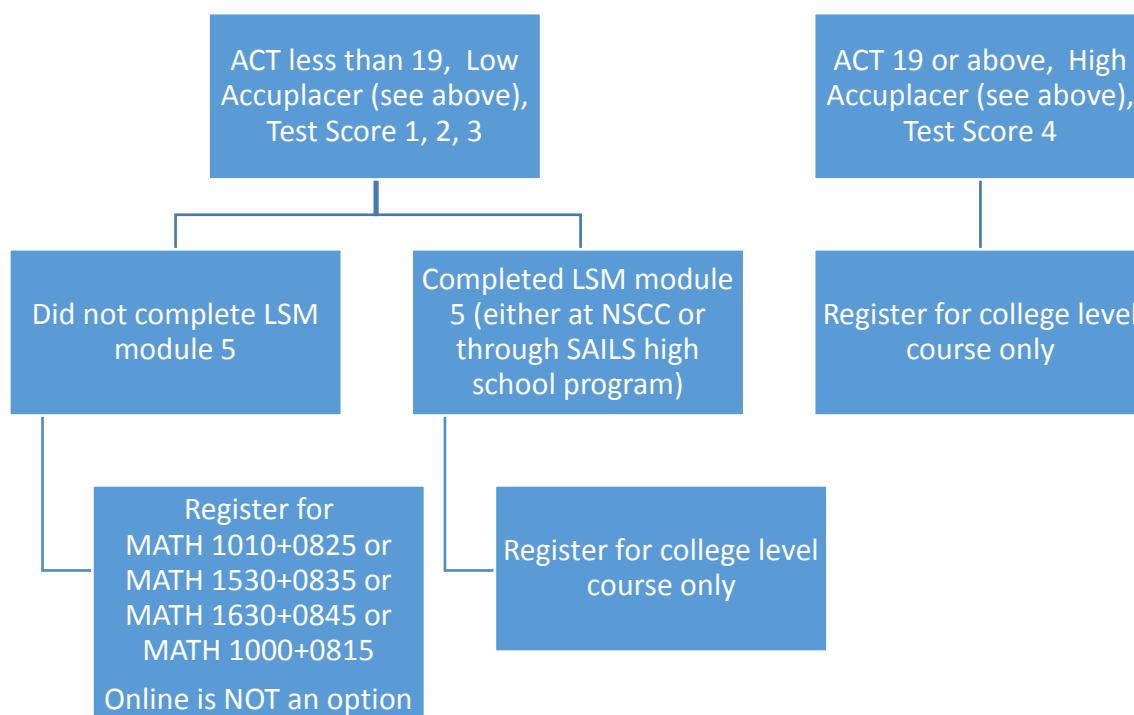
ACT less than 19, Low Accuplacer (see above), Test Score 1, 2, 3

ACT 19 or above, High Accuplacer (see above), Test Score 4

Did not complete LSM module 5

Completed LSM module 5 (either at NSCC or through SAILS high school program)

Register for college level course only

Register for MATH 1010+0825 or MATH 1530+0835 or MATH 1630+0845 or MATH 1000+0815

Online is NOT an option

Register for college level course only